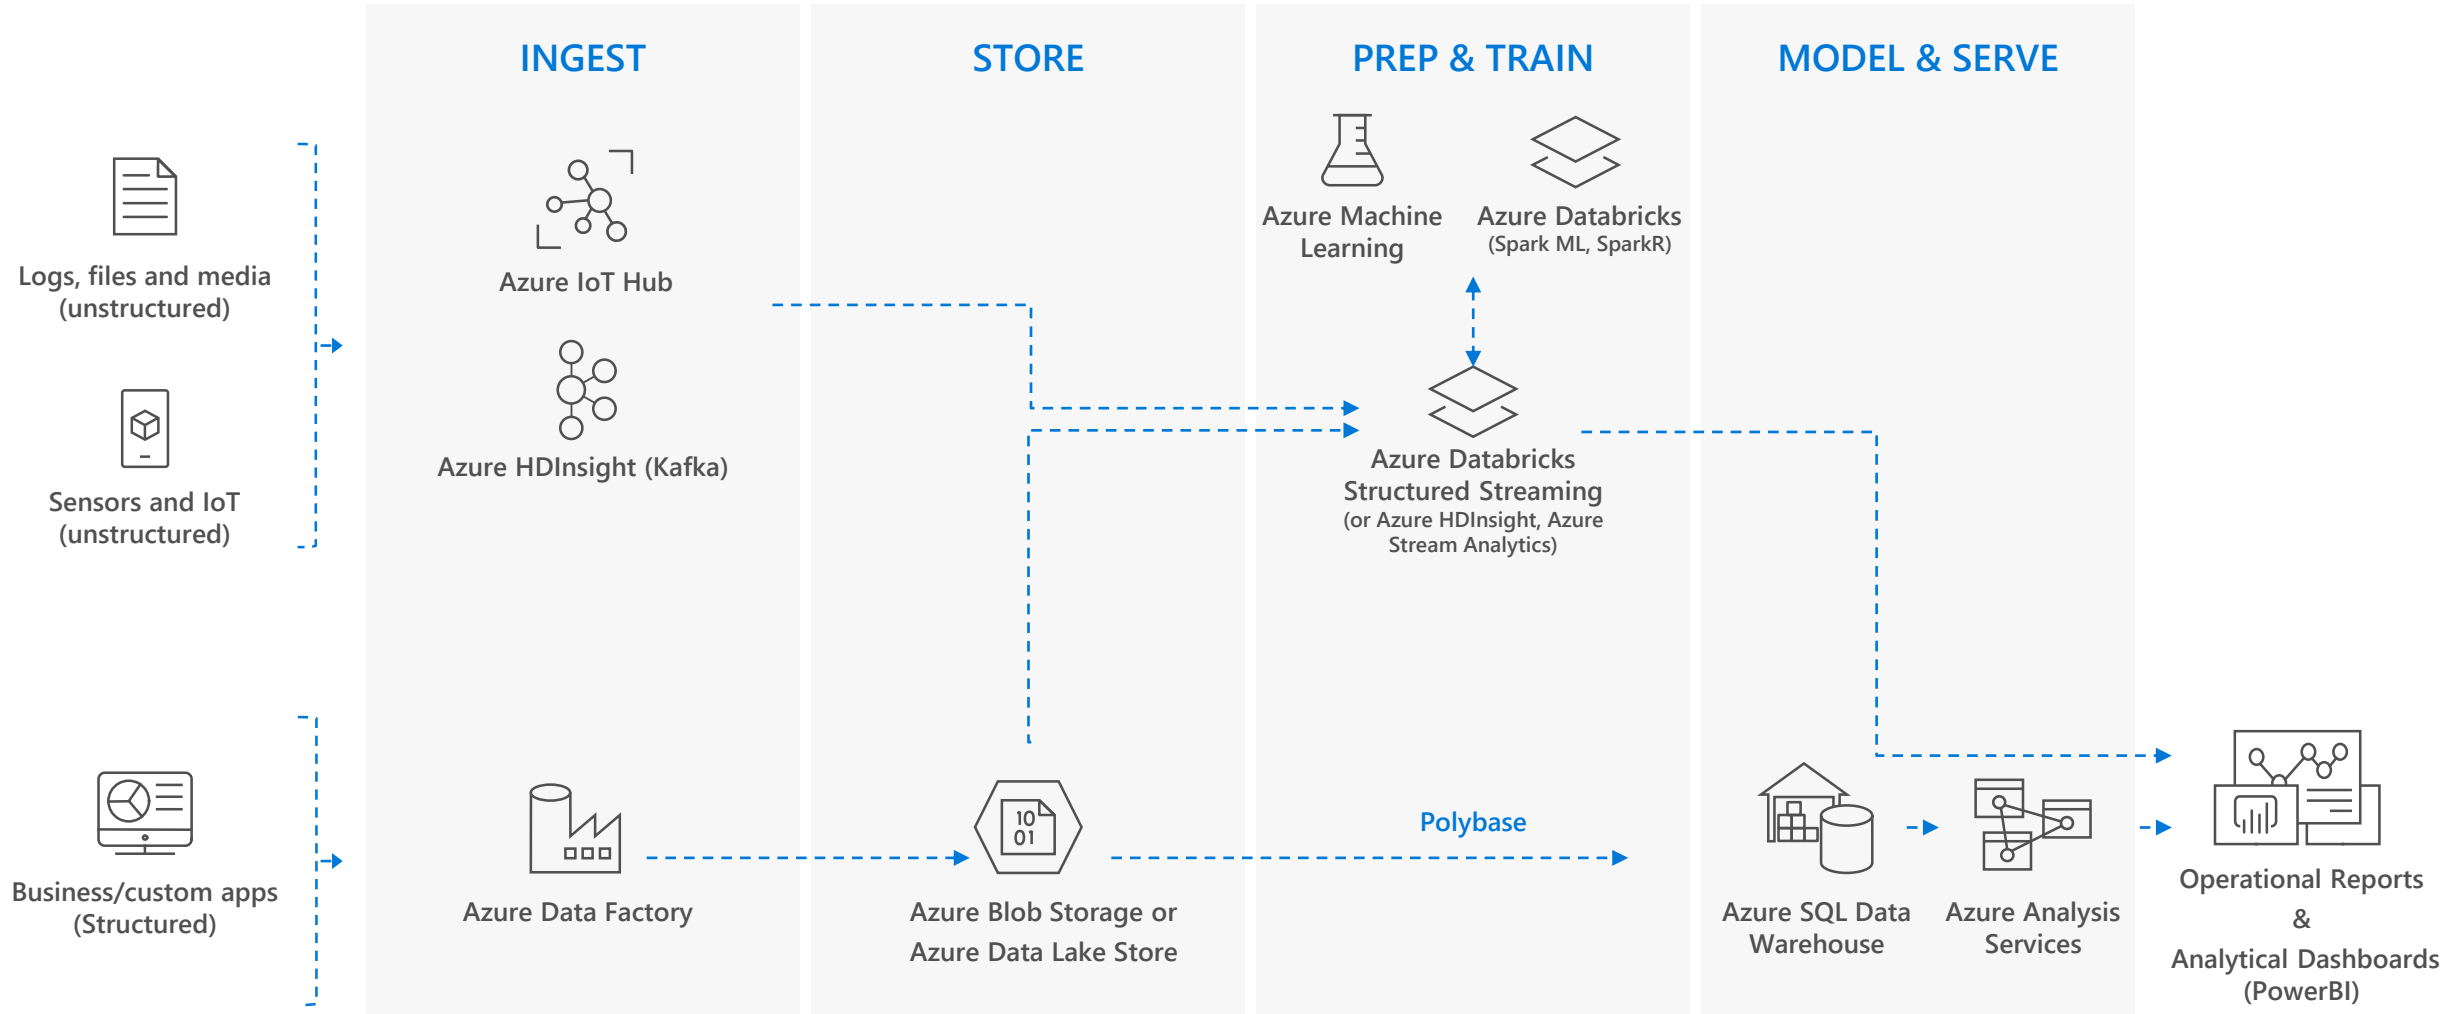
INGEST

STORE

PREP & TRAIN

MODEL & SERVE

Logs, files and media (unstructured)

Sensors and IoT (unstructured)

Business/custom apps (Structured)

Azure IoT Hub

Azure HDInsight (Kafka)

Azure Data Factory

Azure Blob Storage or Azure Data Lake Store

Azure Machine Learning

Azure Databricks (Spark ML, SparkR)

Azure Databricks Structured Streaming (or Azure HDInsight, Azure Stream Analytics)

Polybase

Azure SQL Data Warehouse

Azure Analysis Services

Operational Reports & Analytical Dashboards (PowerBI)